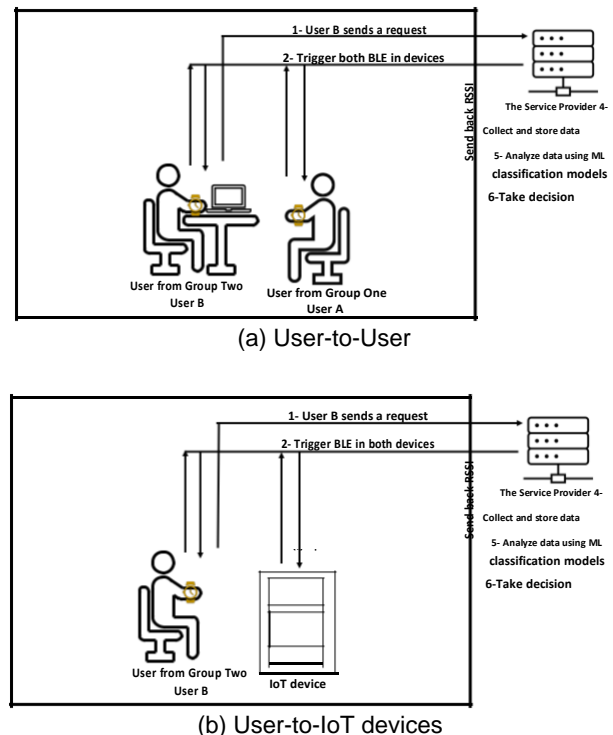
1- User B sends a request

2- Trigger both BLE in devices

Send back RSSI

The Service Provider 4-

Collect and store data

5- Analyze data using ML classification models

6-Take decision

User from Group Two
User B

User from Group One
User A

(a) User-to-User

1- User B sends a request

2- Trigger BLE in both devices

Send back RSSI

The Service Provider 4-

Collect and store data

5- Analyze data using ML classification models

6-Take decision

User from Group Two
User B

IoT device

(b) User-to-IoT devices